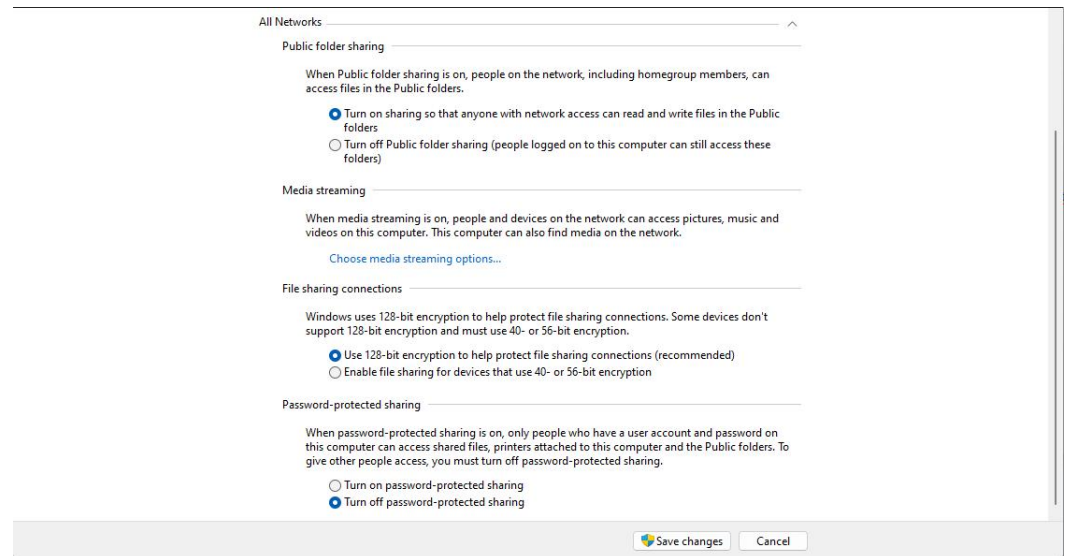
All Networks

Public folder sharing

When Public folder sharing is on, people on the network, including homegroup members, can access files in the Public folders.

Turn on sharing so that anyone with network access can read and write files in the Public folders

Turn off Public folder sharing (people logged on to this computer can still access these folders)

Media streaming

When media streaming is on, people and devices on the network can access pictures, music and videos on this computer. This computer can also find media on the network.

Choose media streaming options...

File sharing connections

Windows uses 128-bit encryption to help protect file sharing connections. Some devices don't support 128-bit encryption and must use 40- or 56-bit encryption.

Use 128-bit encryption to help protect file sharing connections (recommended)

Enable file sharing for devices that use 40- or 56-bit encryption

Password-protected sharing

When password-protected sharing is on, only people who have a user account and password on this computer can access shared files, printers attached to this computer and the Public folders. To give other people access, you must turn off password-protected sharing.

Turn on password-protected sharing

Turn off password-protected sharing

Save changes

Cancel